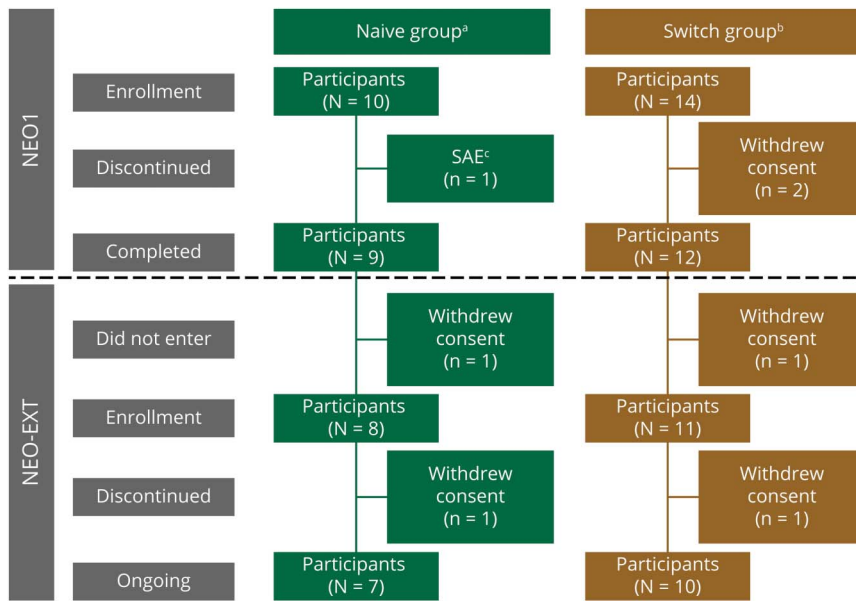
NEO1

NEO-EXT

Naive group$^{a}$

Switch group$^{b}$

Enrollment

Participants (N = 10)

Participants (N = 14)

Discontinued

SAE$^{c}$ (n = 1)

Withdrew consent (n = 2)

Completed

Participants (N = 9)

Participants (N = 12)

Did not enter

Withdrew consent (n = 1)

Withdrew consent (n = 1)

Enrollment

Participants (N = 8)

Participants (N = 11)

Discontinued

Withdrew consent (n = 1)

Withdrew consent (n = 1)

Ongoing

Participants (N = 7)

Participants (N = 10)